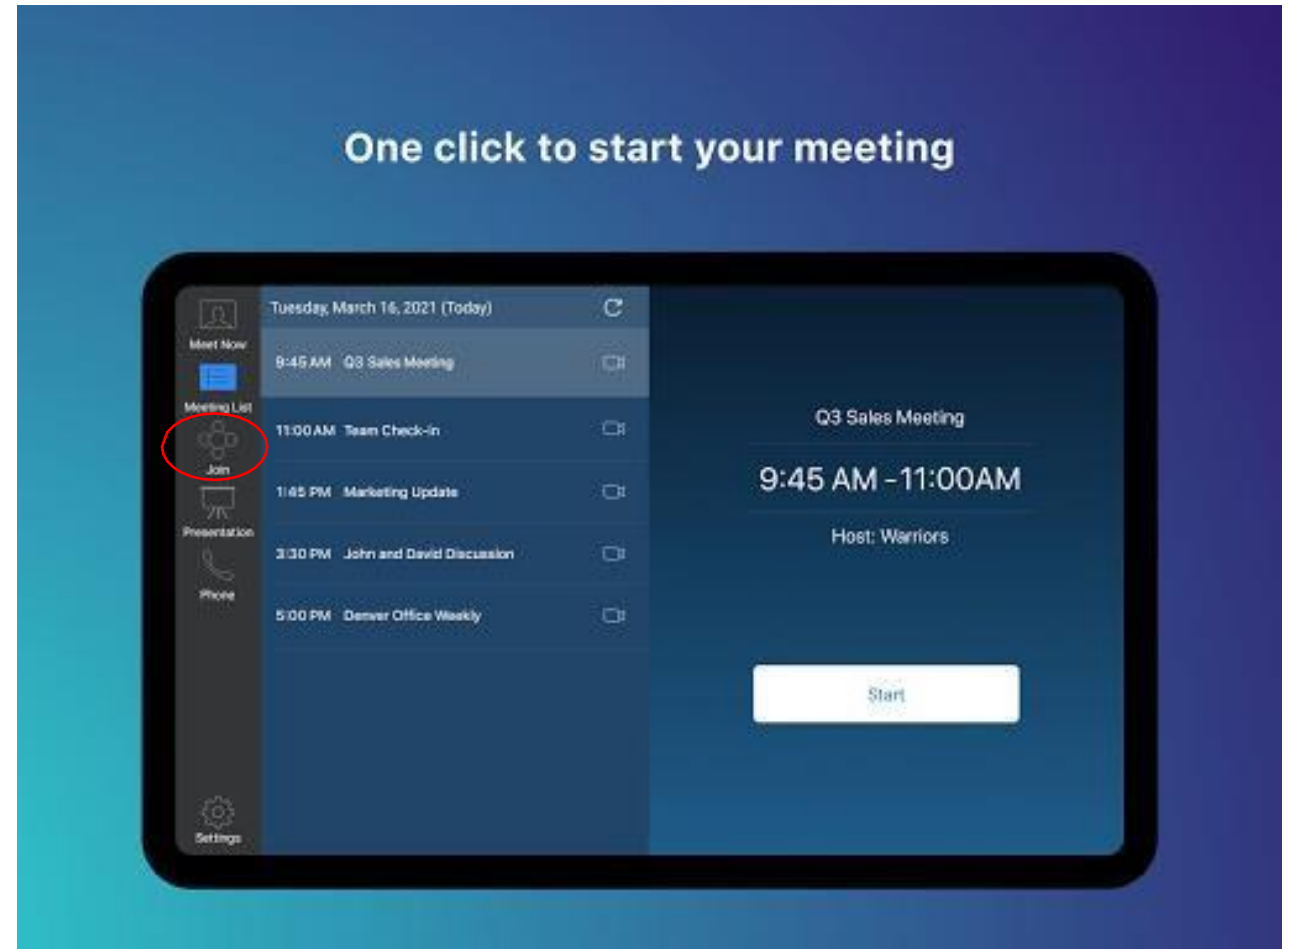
One click to start your meeting

Meet Now
Meeting List
Join
Presentation
Phone
Settings

Tuesday, March 16, 2021 (Today)

9:45 AM Q3 Sales Meeting
11:00 AM Team Check-in
1:45 PM Marketing Update
3:30 PM John and David Discussion
5:00 PM Denver Office Weekly

Q3 Sales Meeting
9:45 AM - 11:00AM
Host: Warriors

Start